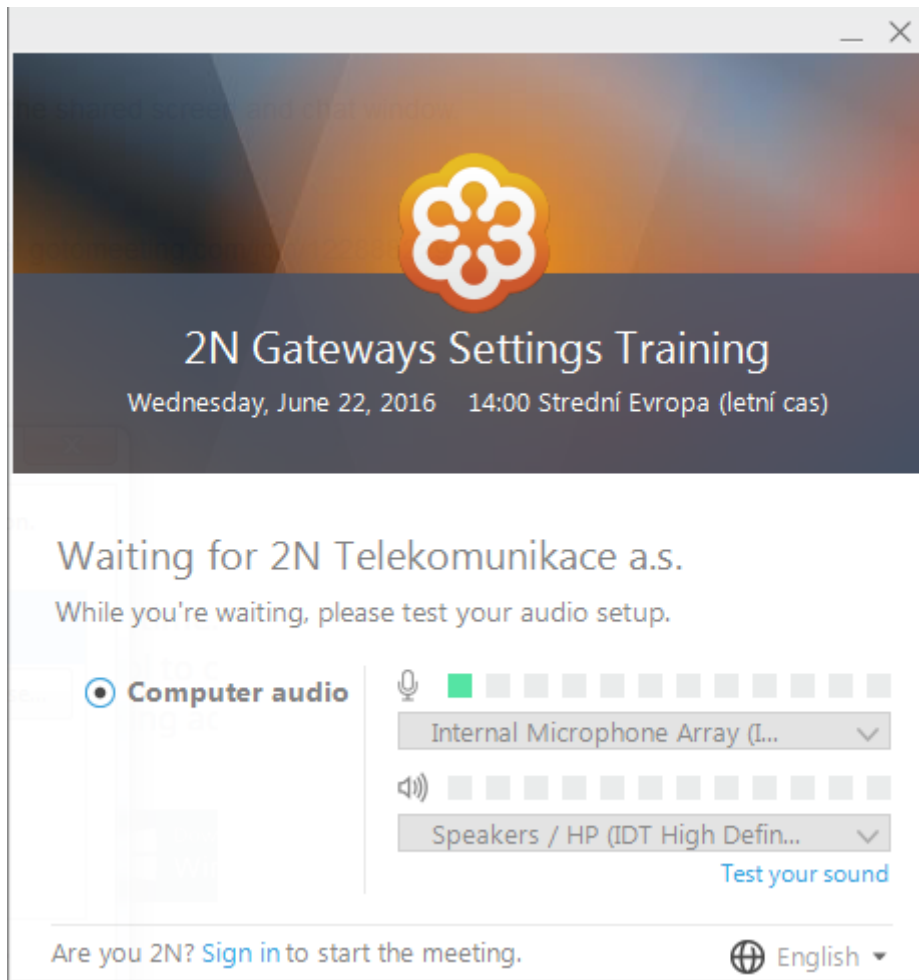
2N Gateways Settings Training

Wednesday, June 22, 2016 14:00 Strední Evropa (letní cas)

Waiting for 2N Telekomunikace a.s.

While you're waiting, please test your audio setup.

Computer audio

Internal Microphone Array (I...

Speakers / HP (IDT High Defin...

Test your sound

Are you 2N? Sign in to start the meeting.

English